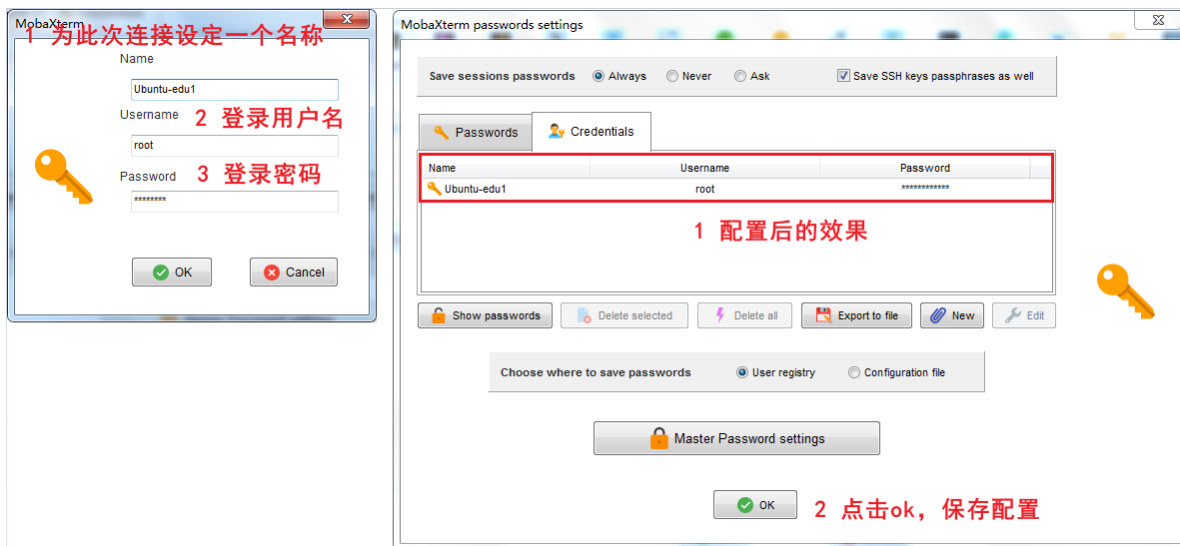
MobaXterm
1 为此次连接设定一个名称
Name
Ubuntu-edu1
Username 2 登录用户名
root
Password 3 登录密码
********
OK
Cancel

MobaXterm passwords settings
Save sessions passwords Always Never Ask
Save SSH keys passphrases as well
Passwords
Credentials

| Name | Username | Password |
|---|---|---|
| Ubuntu-edu1 | root | ************ |

1 配置后的效果
Show passwords
Delete selected
Delete all
Export to file
New
Edit
Choose where to save passwords User registry Configuration file
Master Password settings
OK
2 点击ok，保存配置